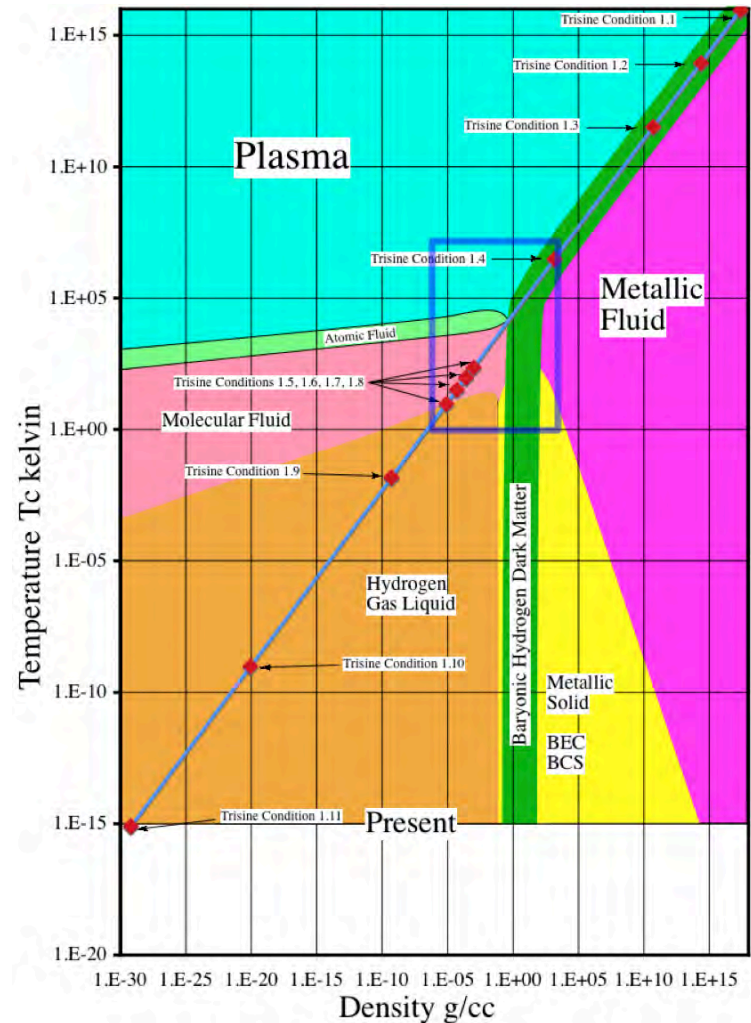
Trisine Condition 1.1

Trisine Condition 1.2

Trisine Condition 1.3

Plasma

Trisine Condition 1.4

Metallic Fluid

Atomic Fluid

Trisine Conditions 1.5, 1.6, 1.7, 1.8

Molecular Fluid

Trisine Condition 1.9

Hydrogen Gas Liquid

Baryonic Hydrogen Dark Matter

Trisine Condition 1.10

Metallic Solid

BEC
BCS

Trisine Condition 1.11

Present

1.E+15
1.E+10
1.E+05
1.E+00
1.E-05
1.E-10
1.E-15
1.E-20

Temperature Tc kelvin

1.E-30 1.E-25 1.E-20 1.E-15 1.E-10 1.E-05 1.E+00 1.E+05 1.E+10 1.E+15

Density g/cc